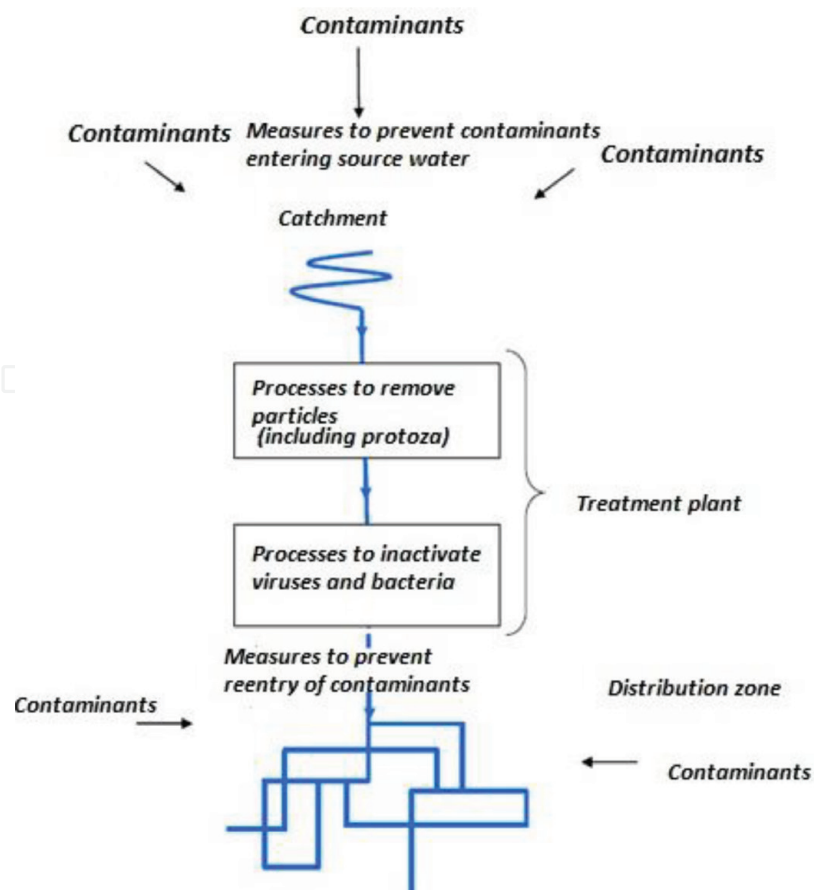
Contaminants

Contaminants

Measures to prevent contaminants entering source water

Contaminants

Catchment

Processes to remove particles (including protoza)

Treatment plant

Processes to inactivate viruses and bacteria

Measures to prevent reentry of contaminants

Distribution zone

Contaminants

Contaminants